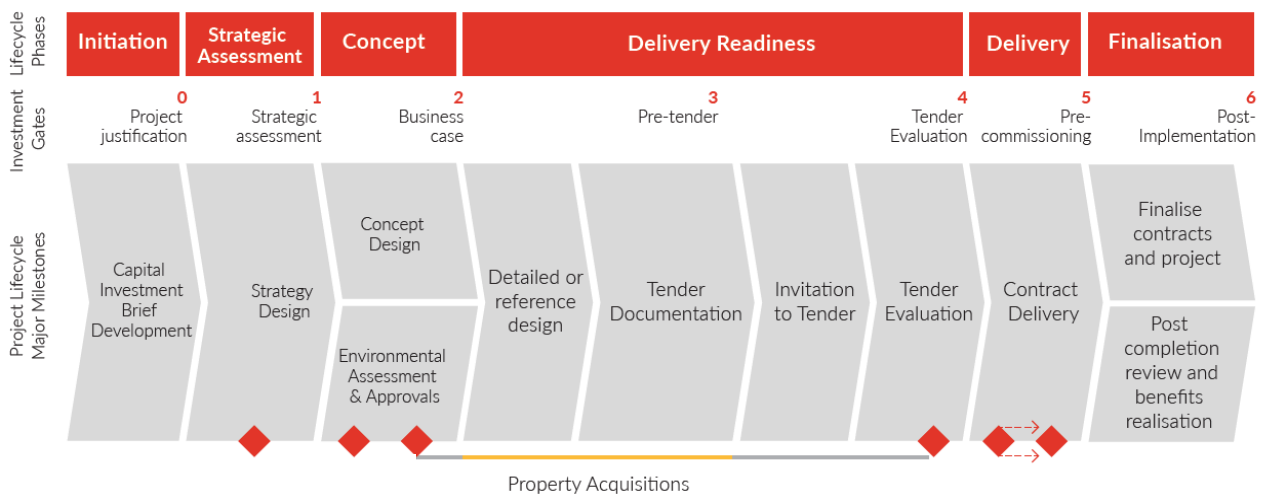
Lifecycle Phases

| Initiation | Strategic Assessment | Concept | Delivery Readiness | Delivery | Finalisation |
|---|---|---|---|---|---|

Investment Gates

0 Project justification

1 Strategic assessment

2 Business case

3 Pre-tender

4 Tender Evaluation

5 Pre-commissioning

6 Post-Implementation

Project Lifecycle Major Milestones

Capital Investment Brief Development

Strategy Design

Concept Design

Environmental Assessment & Approvals

Detailed or reference design

Tender Documentation

Invitation to Tender

Tender Evaluation

Contract Delivery

Finalise contracts and project

Post completion review and benefits realisation

Property Acquisitions